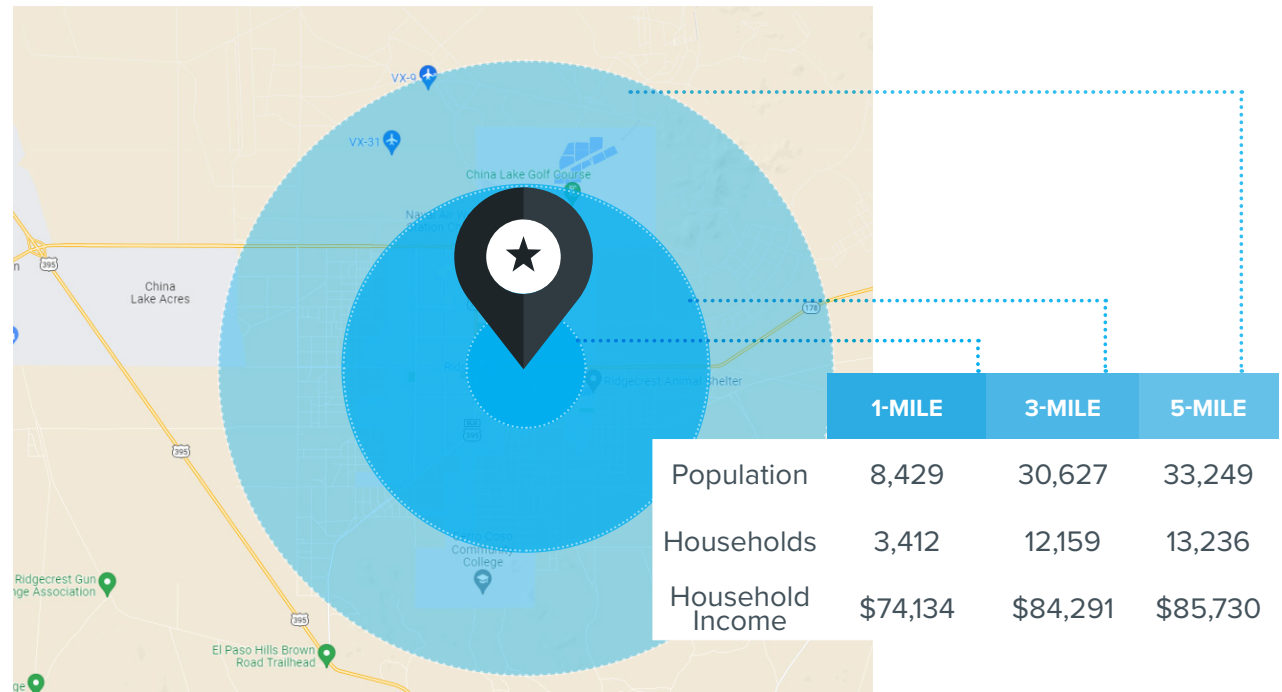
VX-9
VX-31
China Lake Golf Course
Na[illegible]
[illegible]tion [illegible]
395
China Lake Acres
178
Ridgecrest Animal Shelter
395
395
Ridgecrest Gun
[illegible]nge Association
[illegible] Commu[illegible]
College
395
El Paso Hills Brown Road Trailhead

| | 1-MILE | 3-MILE | 5-MILE |
|---|---|---|---|
| Population | 8,429 | 30,627 | 33,249 |
| Households | 3,412 | 12,159 | 13,236 |
| Household Income | $74,134 | $84,291 | $85,730 |